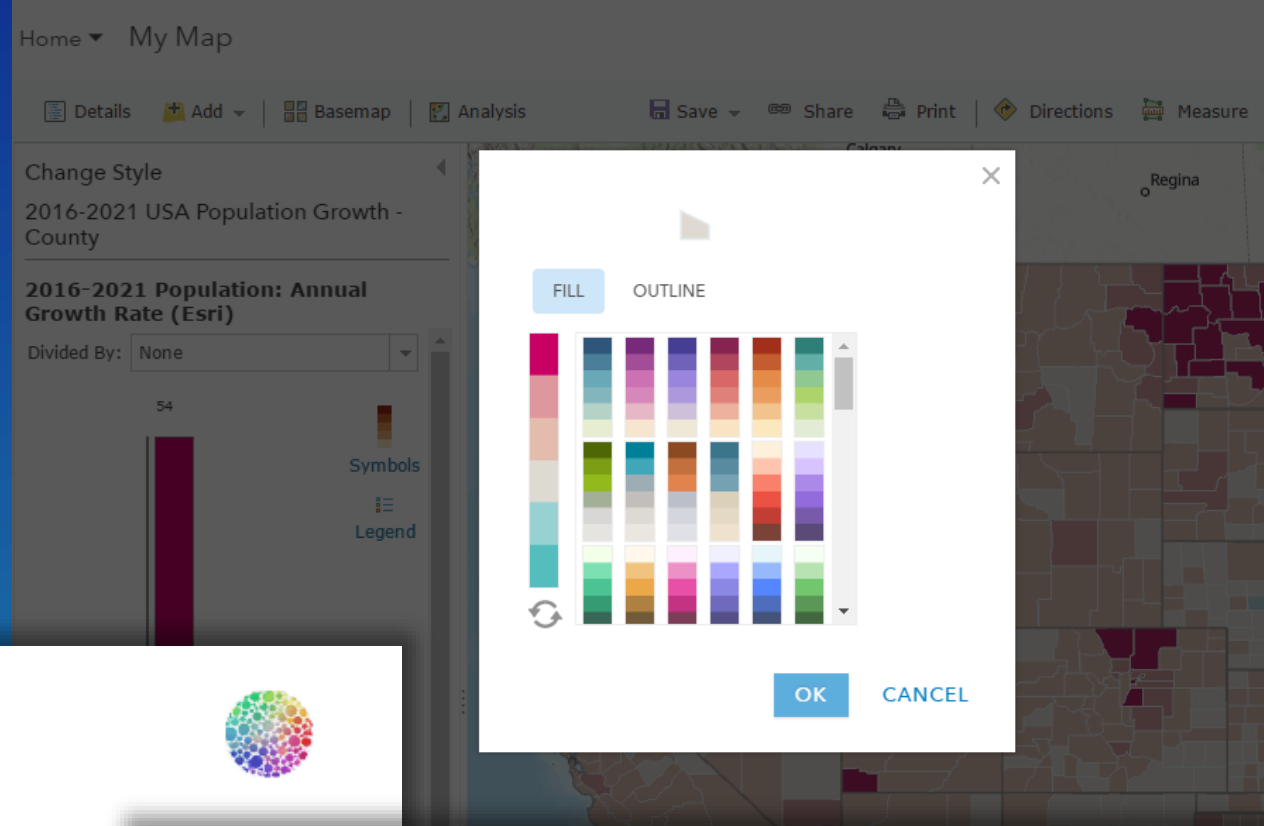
Home My Map

Details Add Basemap Analysis Save Share Print Directions Measure

Change Style

2016-2021 USA Population Growth - County

2016-2021 Population: Annual Growth Rate (Esri)

Divided By: None

54

Symbols

Legend

Calgary

Regina

FILL OUTLINE

OK CANCEL